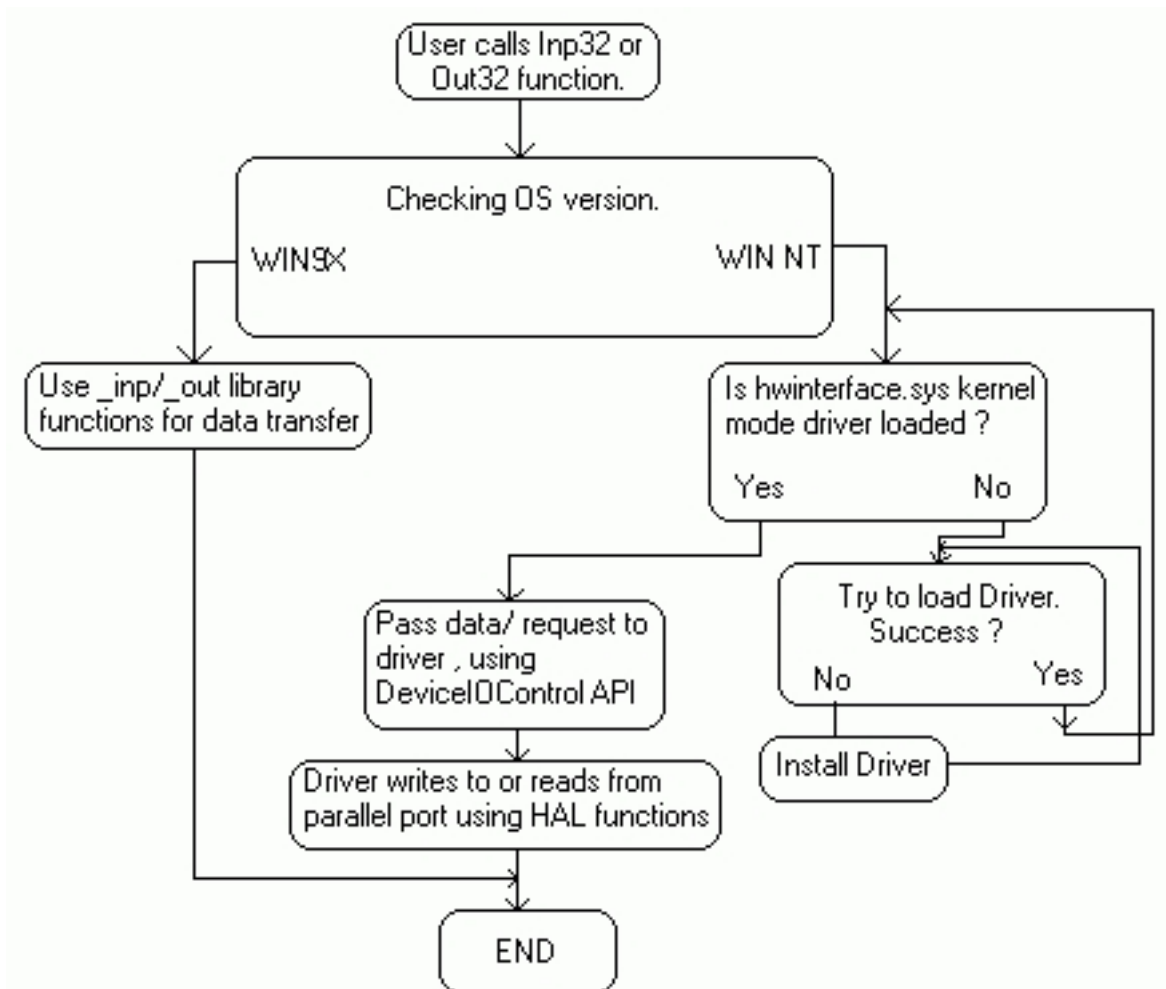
User calls Inp32 or Out32 function.

Checking OS version.

WIN9X

WIN NT

Use _inp/_out library functions for data transfer

Is hwinterface.sys kernel mode driver loaded ?

Yes

No

Try to load Driver. Success ?

No

Yes

Install Driver

Pass data/ request to driver , using DeviceIOControl API

Driver writes to or reads from parallel port using HAL functions

END